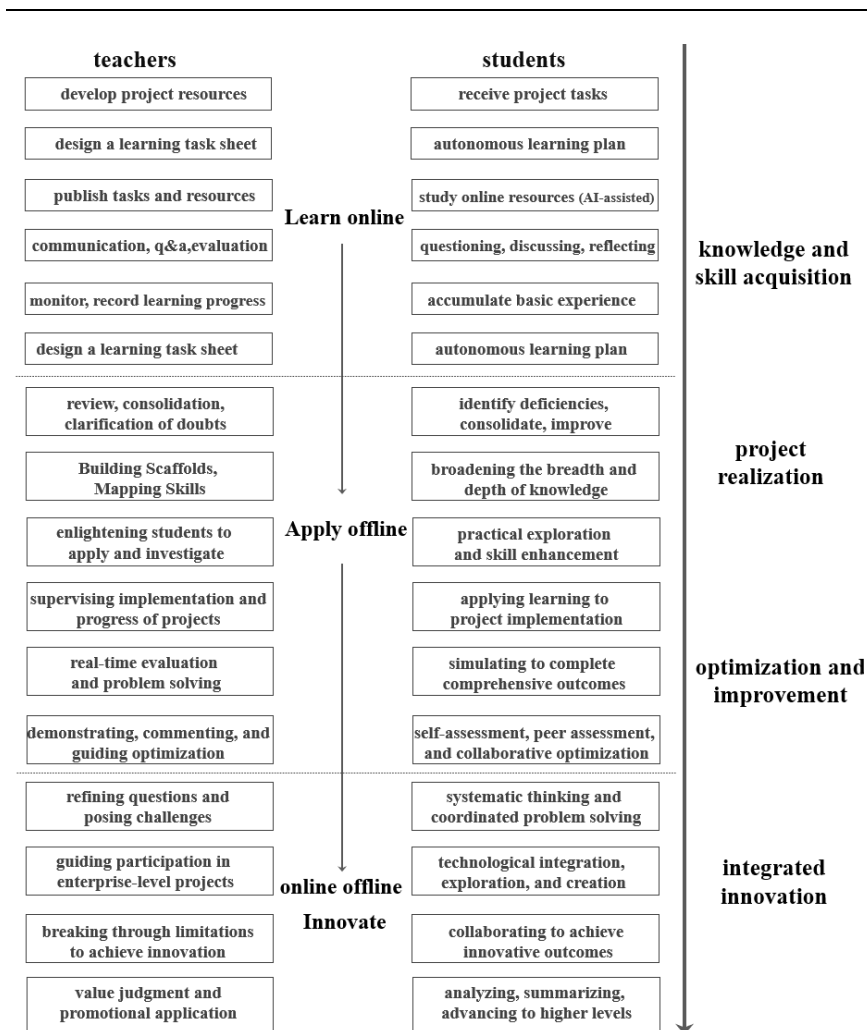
teachers

students

develop project resources

receive project tasks

design a learning task sheet

autonomous learning plan

publish tasks and resources

study online resources (AI-assisted)

Learn online

communication, q&a,evaluation

questioning, discussing, reflecting

knowledge and skill acquisition

monitor, record learning progress

accumulate basic experience

design a learning task sheet

autonomous learning plan

review, consolidation, clarification of doubts

identify deficiencies, consolidate, improve

project realization

Building Scaffolds, Mapping Skills

broadening the breadth and depth of knowledge

Apply offline

enlightening students to apply and investigate

practical exploration and skill enhancement

supervising implementation and progress of projects

applying learning to project implementation

real-time evaluation and problem solving

simulating to complete comprehensive outcomes

optimization and improvement

demonstrating, commenting, and guiding optimization

self-assessment, peer assessment, and collaborative optimization

refining questions and posing challenges

systematic thinking and coordinated problem solving

guiding participation in enterprise-level projects

online offline

technological integration, exploration, and creation

integrated innovation

Innovate

breaking through limitations to achieve innovation

collaborating to achieve innovative outcomes

value judgment and promotional application

analyzing, summarizing, advancing to higher levels